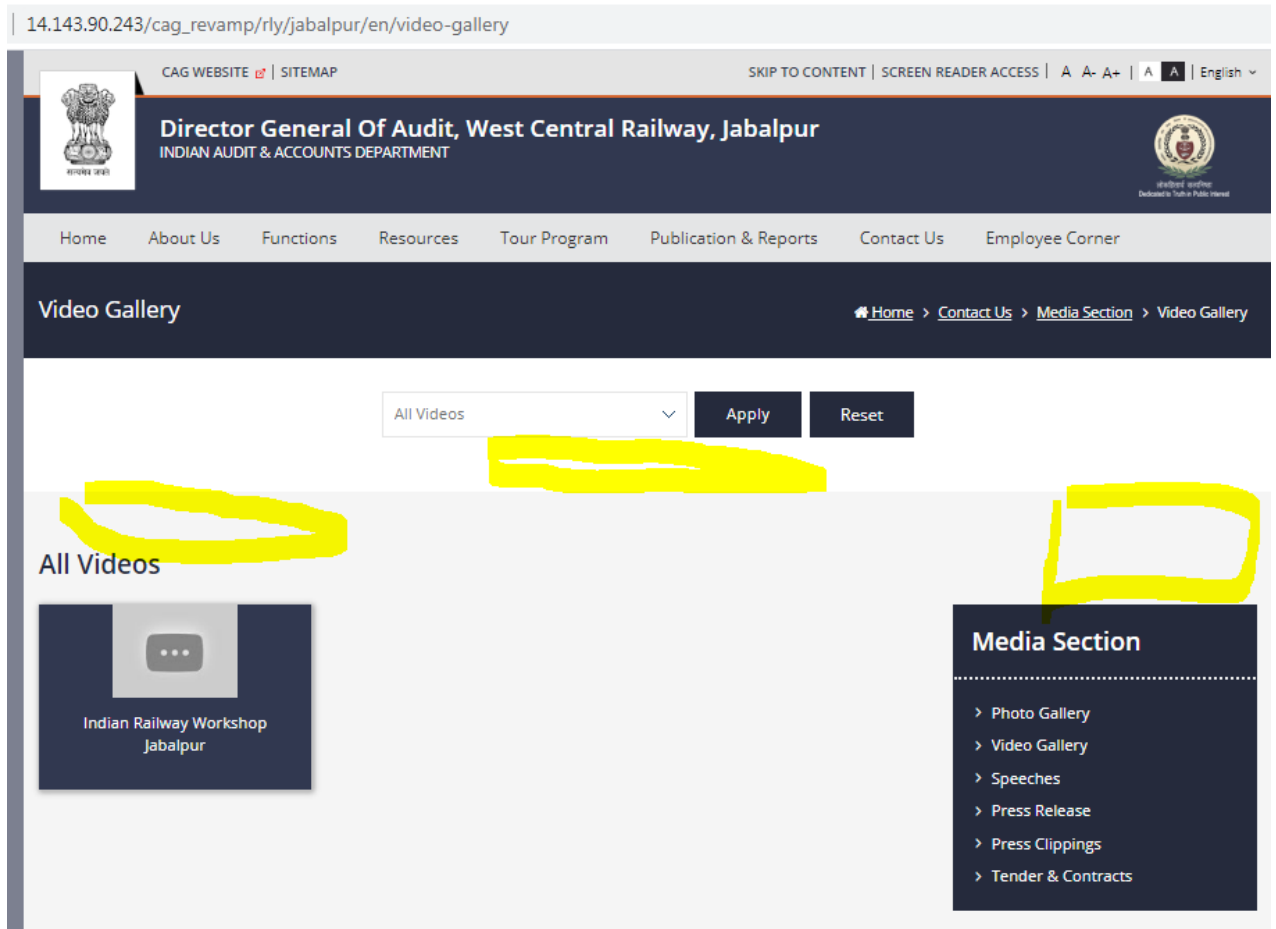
14.143.90.243/cag_revamp/rly/jabalpur/en/video-gallery

CAG WEBSITE | SITEMAP

SKIP TO CONTENT | SCREEN READER ACCESS | A A- A+ | A A | English

सत्यमेव जयते

Director General Of Audit, West Central Railway, Jabalpur
INDIAN AUDIT & ACCOUNTS DEPARTMENT

लोकहितार्थ सत्यनिष्ठा
Dedicated to Truth in Public Interest

Home About Us Functions Resources Tour Program Publication & Reports Contact Us Employee Corner

Video Gallery

Home > Contact Us > Media Section > Video Gallery

All Videos

Apply

Reset

All Videos

Indian Railway Workshop Jabalpur

Media Section

> Photo Gallery
> Video Gallery
> Speeches
> Press Release
> Press Clippings
> Tender & Contracts